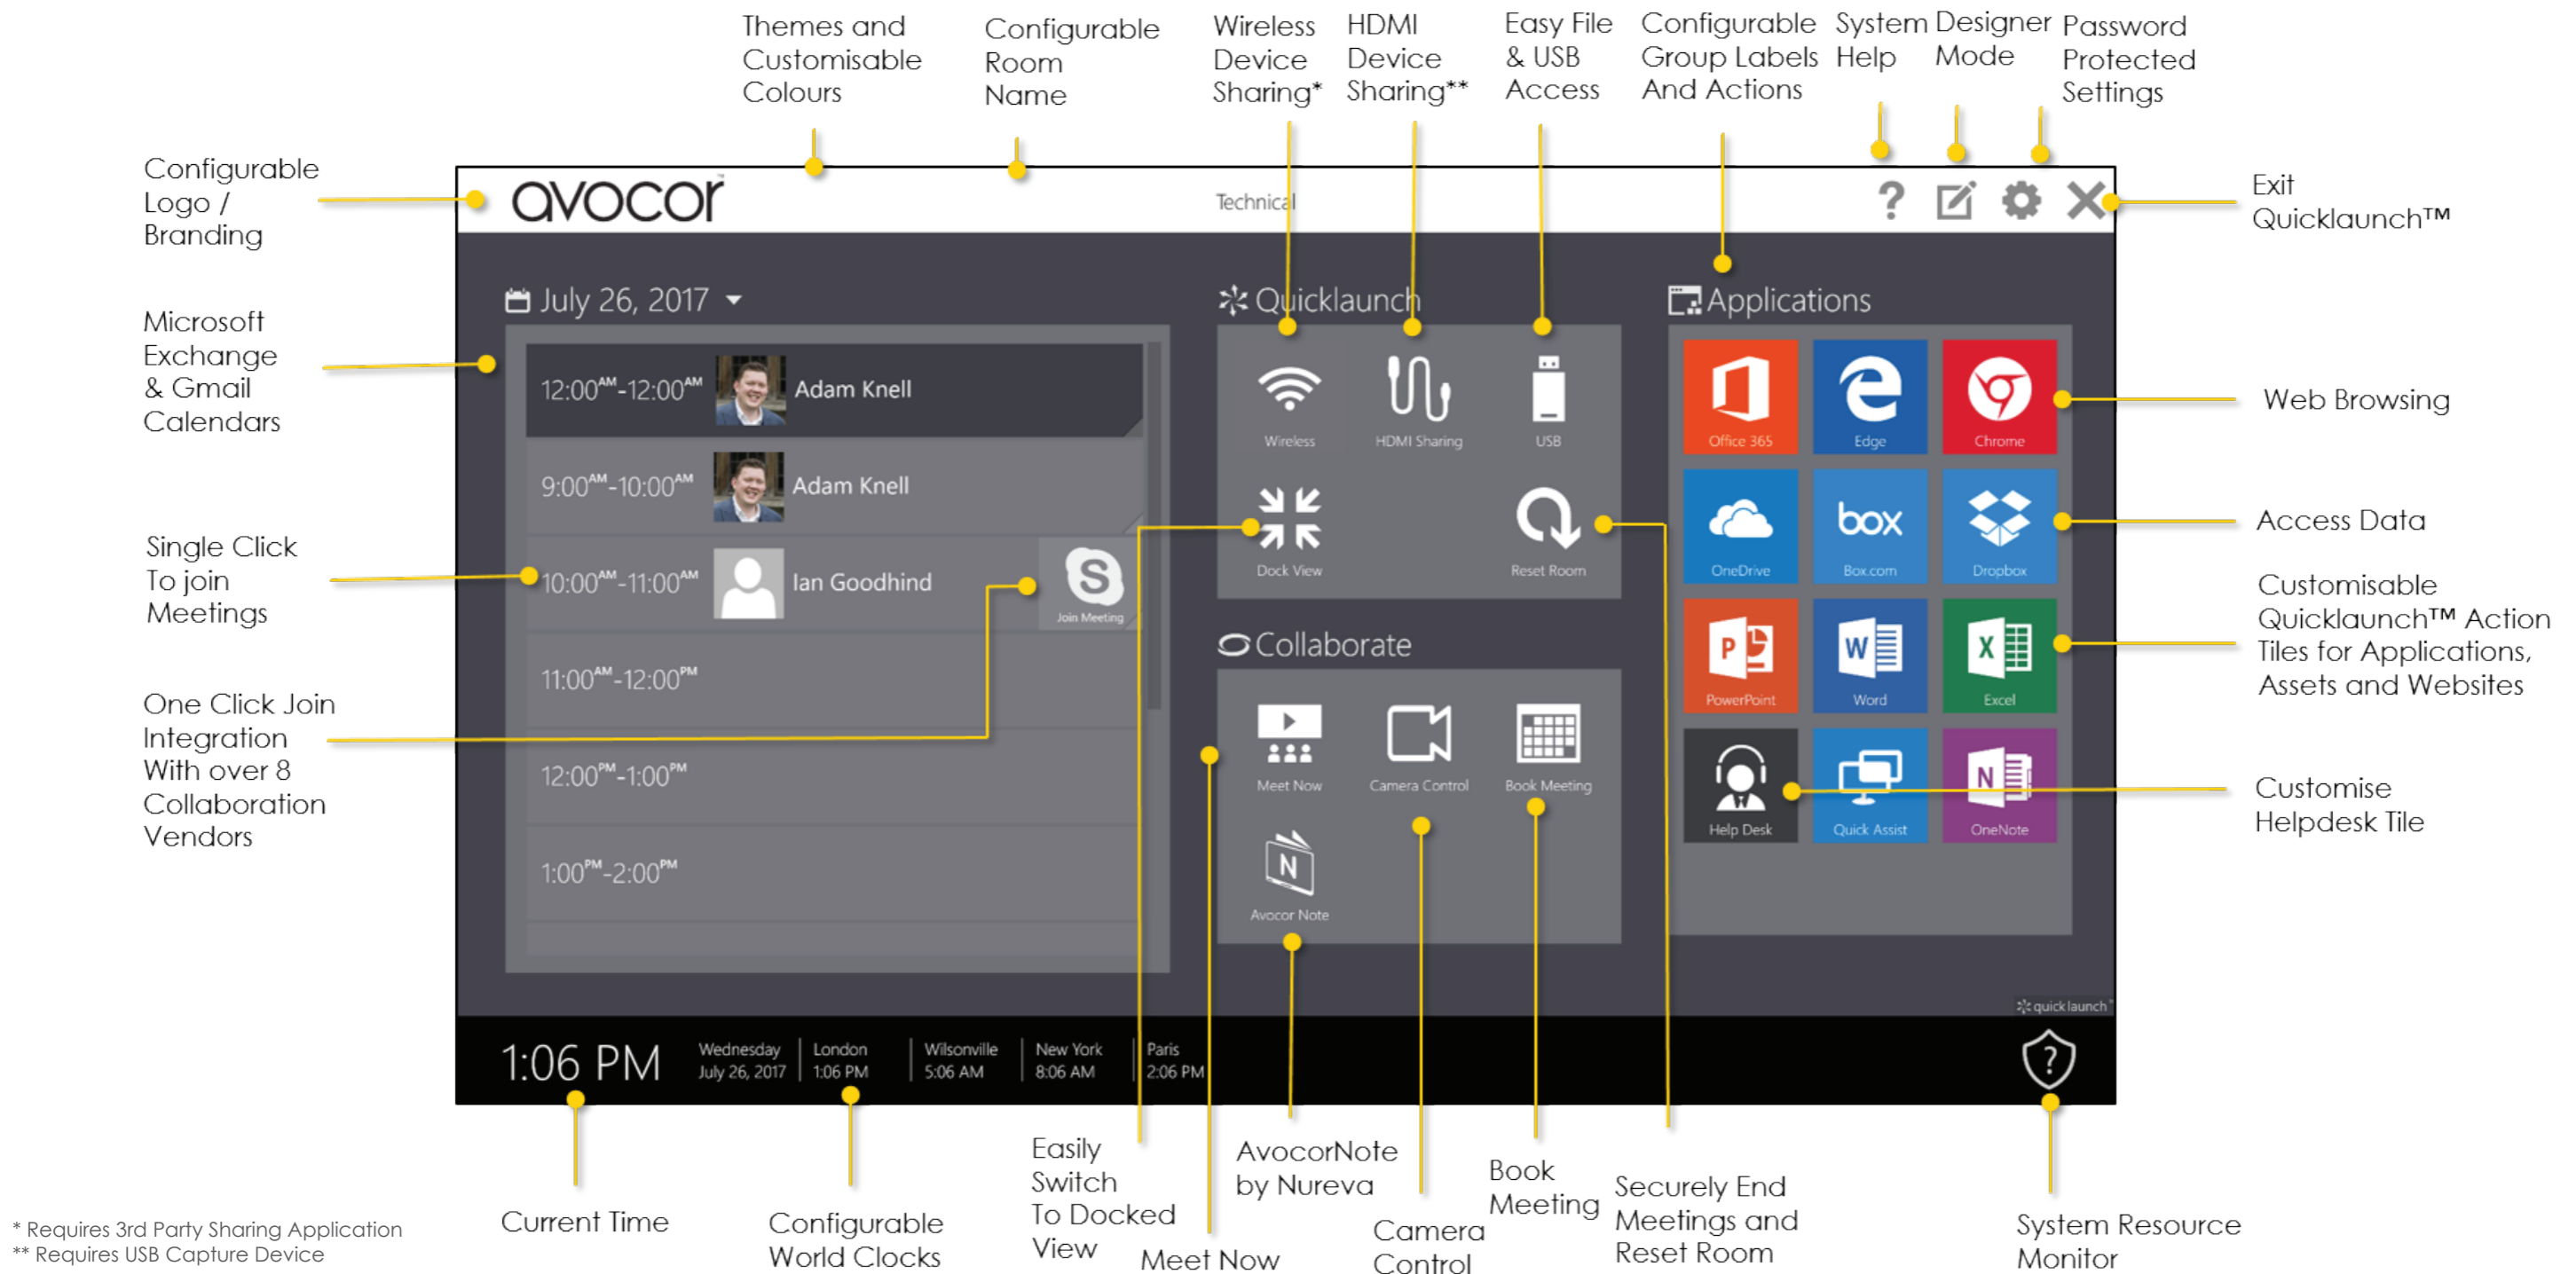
Themes and Customisable Colours

Configurable Room Name

Wireless Device Sharing*

HDMI Device Sharing**

Easy File & USB Access

Configurable Group Labels And Actions

System Help

Designer Mode

Password Protected Settings

Configurable Logo / Branding

avocor

Technical

Exit Quicklaunch™

Microsoft Exchange & Gmail Calendars

July 26, 2017

Quicklaunch

Applications

12:00$^{AM}$-12:00$^{AM}$ Adam Knell

9:00$^{AM}$-10:00$^{AM}$ Adam Knell

10:00$^{AM}$-11:00$^{AM}$ Ian Goodhind

Join Meeting

11:00$^{AM}$-12:00$^{PM}$

12:00$^{PM}$-1:00$^{PM}$

1:00$^{PM}$-2:00$^{PM}$

Wireless

HDMI Sharing

USB

Dock View

Reset Room

Collaborate

Meet Now

Camera Control

Book Meeting

Avocor Note

Office 365

Edge

Chrome

OneDrive

Box.com

Dropbox

PowerPoint

Word

Excel

Help Desk

Quick Assist

OneNote

Web Browsing

Access Data

Customisable Quicklaunch™ Action Tiles for Applications, Assets and Websites

Customise Helpdesk Tile

Single Click To join Meetings

One Click Join Integration With over 8 Collaboration Vendors

quick launch

1:06 PM

Wednesday July 26, 2017

London 1:06 PM

Wilsonville 5:06 AM

New York 8:06 AM

Paris 2:06 PM

Current Time

Configurable World Clocks

Easily Switch To Docked View

Meet Now

AvocorNote by Nureva

Camera Control

Book Meeting

Securely End Meetings and Reset Room

System Resource Monitor

* Requires 3rd Party Sharing Application
** Requires USB Capture Device